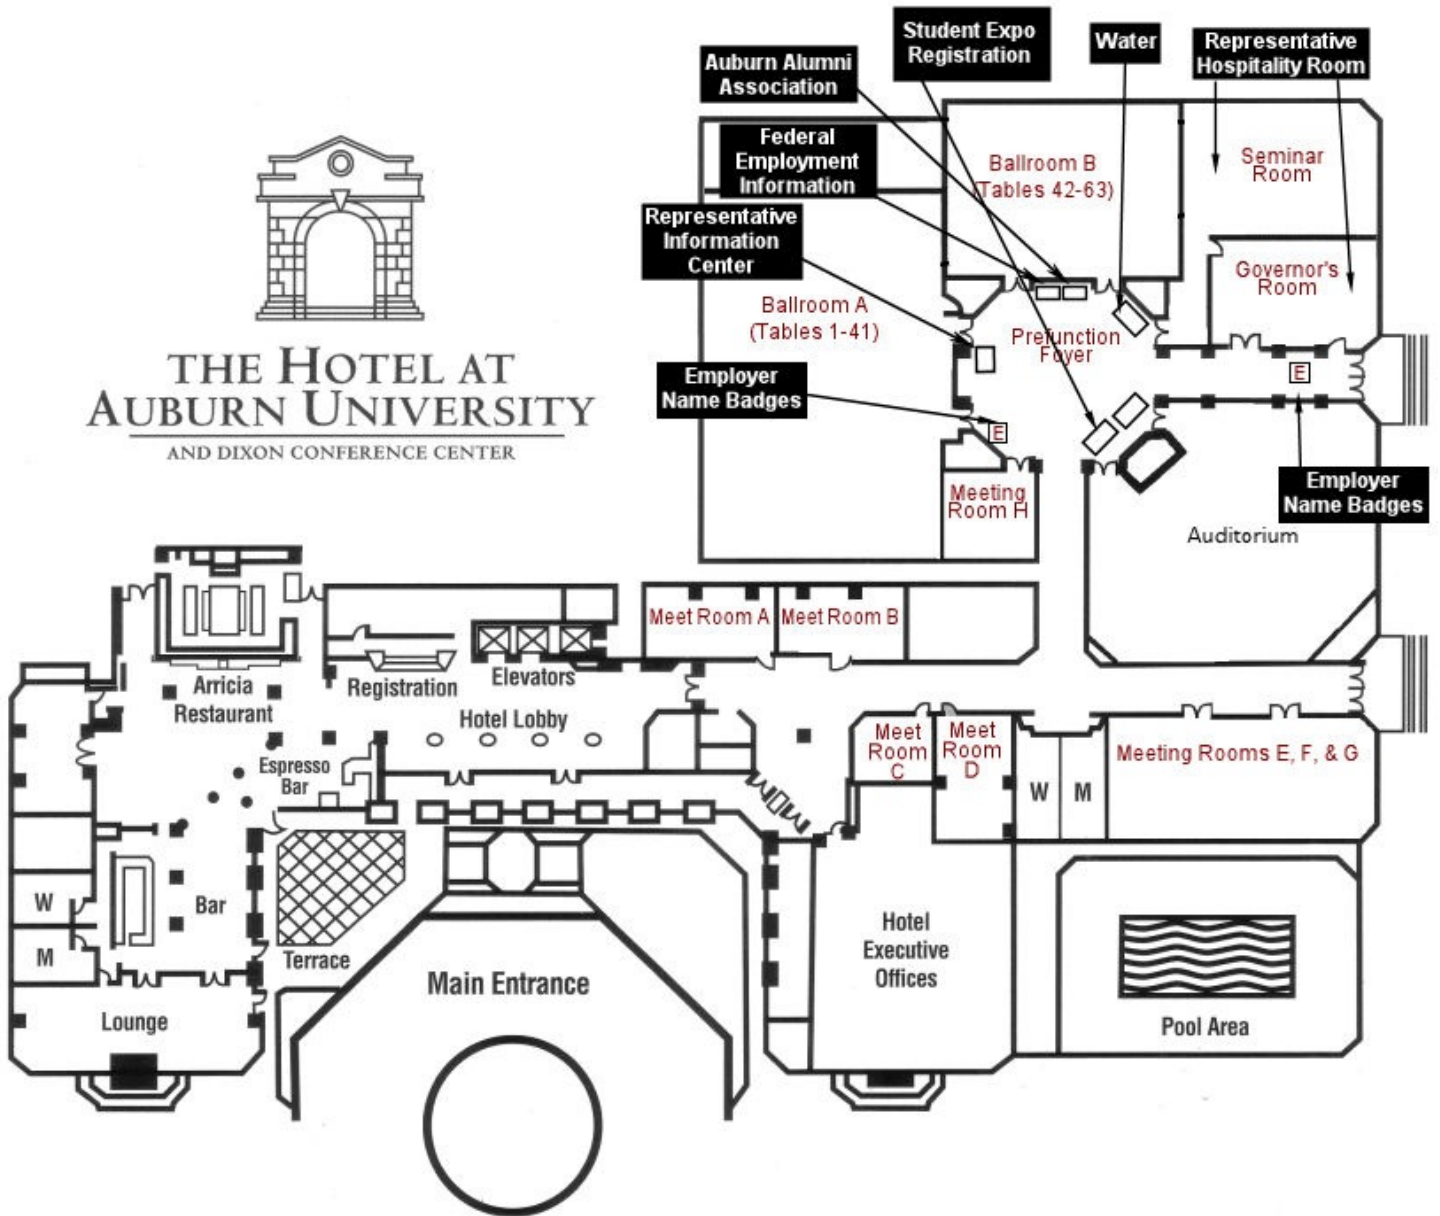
Student Expo Registration

Water

Representative Hospitality Room

Auburn Alumni Association

Federal Employment Information

Representative Information Center

Employer Name Badges

THE HOTEL AT AUBURN UNIVERSITY
AND DIXON CONFERENCE CENTER

Ballroom B (Tables 42-63)

Seminar Room

Governor's Room

Ballroom A (Tables 1-41)

Prefunction Foyer

E

E

Meeting Room H

Employer Name Badges

Auditorium

Meet Room A

Meet Room B

Arricia Restaurant

Registration

Elevators

Hotel Lobby

Espresso Bar

Meet Room C

Meet Room D

W

M

Meeting Rooms E, F, & G

W

M

Bar

Terrace

Main Entrance

Hotel Executive Offices

Pool Area

Lounge